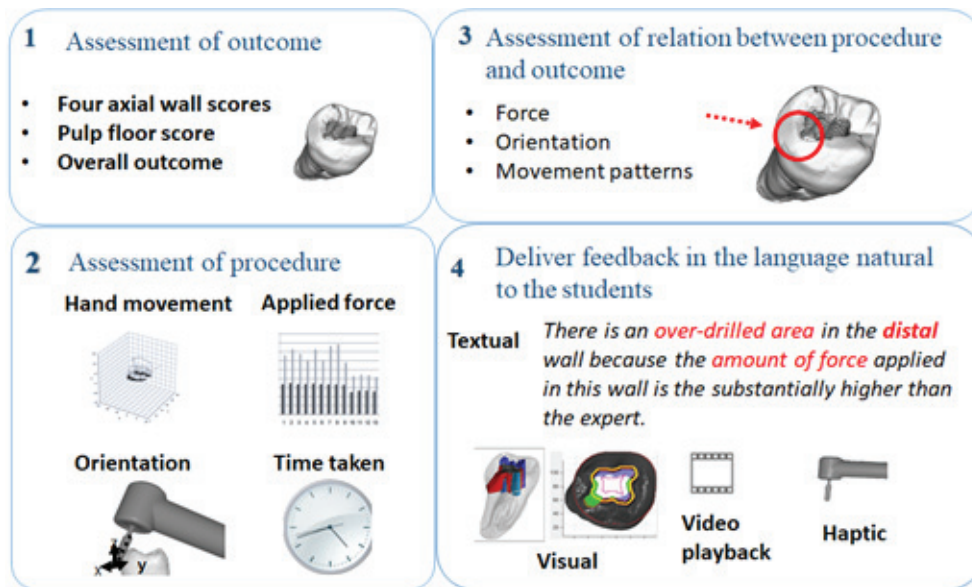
1 Assessment of outcome

- Four axial wall scores
- Pulp floor score
- Overall outcome

3 Assessment of relation between procedure and outcome

- Force
- Orientation
- Movement patterns

2 Assessment of procedure

Hand movement

Applied force

Orientation

Time taken

x y

4 Deliver feedback in the language natural to the students

Textual *There is an over-drilled area in the distal wall because the amount of force applied in this wall is the substantially higher than the expert.*

Visual

Video playback

Haptic